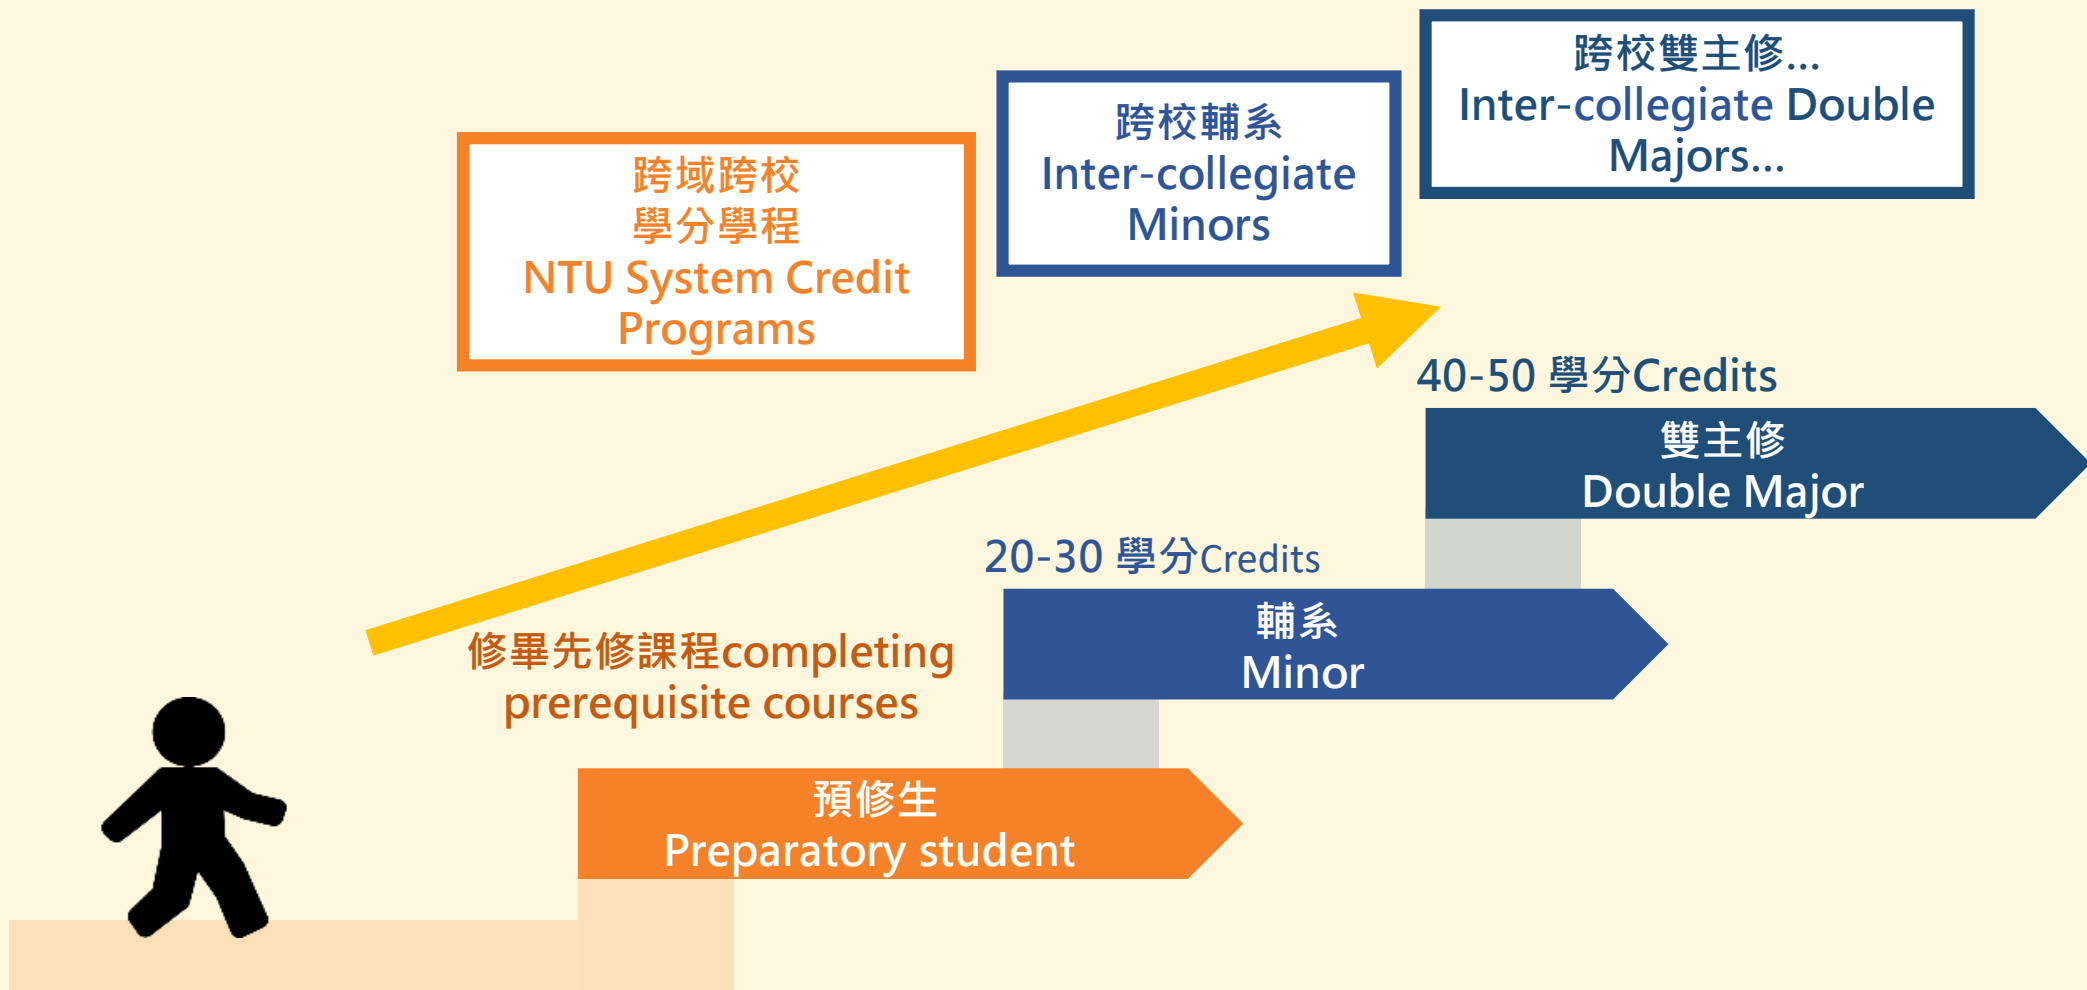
跨校雙主修...
Inter-collegiate Double Majors...

跨校輔系
Inter-collegiate Minors

跨域跨校
學分學程
NTU System Credit Programs

40-50 學分Credits

雙主修
Double Major

20-30 學分Credits

輔系
Minor

修畢先修課程completing prerequisite courses

預修生
Preparatory student